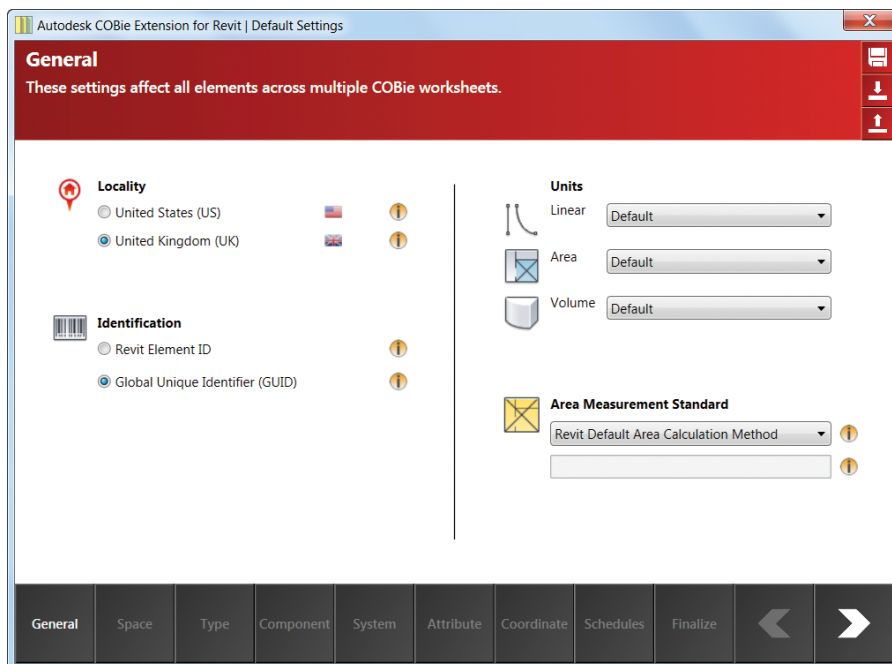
Autodesk COBie Extension for Revit | Default Settings

General
These settings affect all elements across multiple COBie worksheets.

Locality
United States (US)
United Kingdom (UK)

Identification
Revit Element ID
Global Unique Identifier (GUID)

Units
Linear Default
Area Default
Volume Default

Area Measurement Standard
Revit Default Area Calculation Method

General Space Type Component System Attribute Coordinate Schedules Finalize